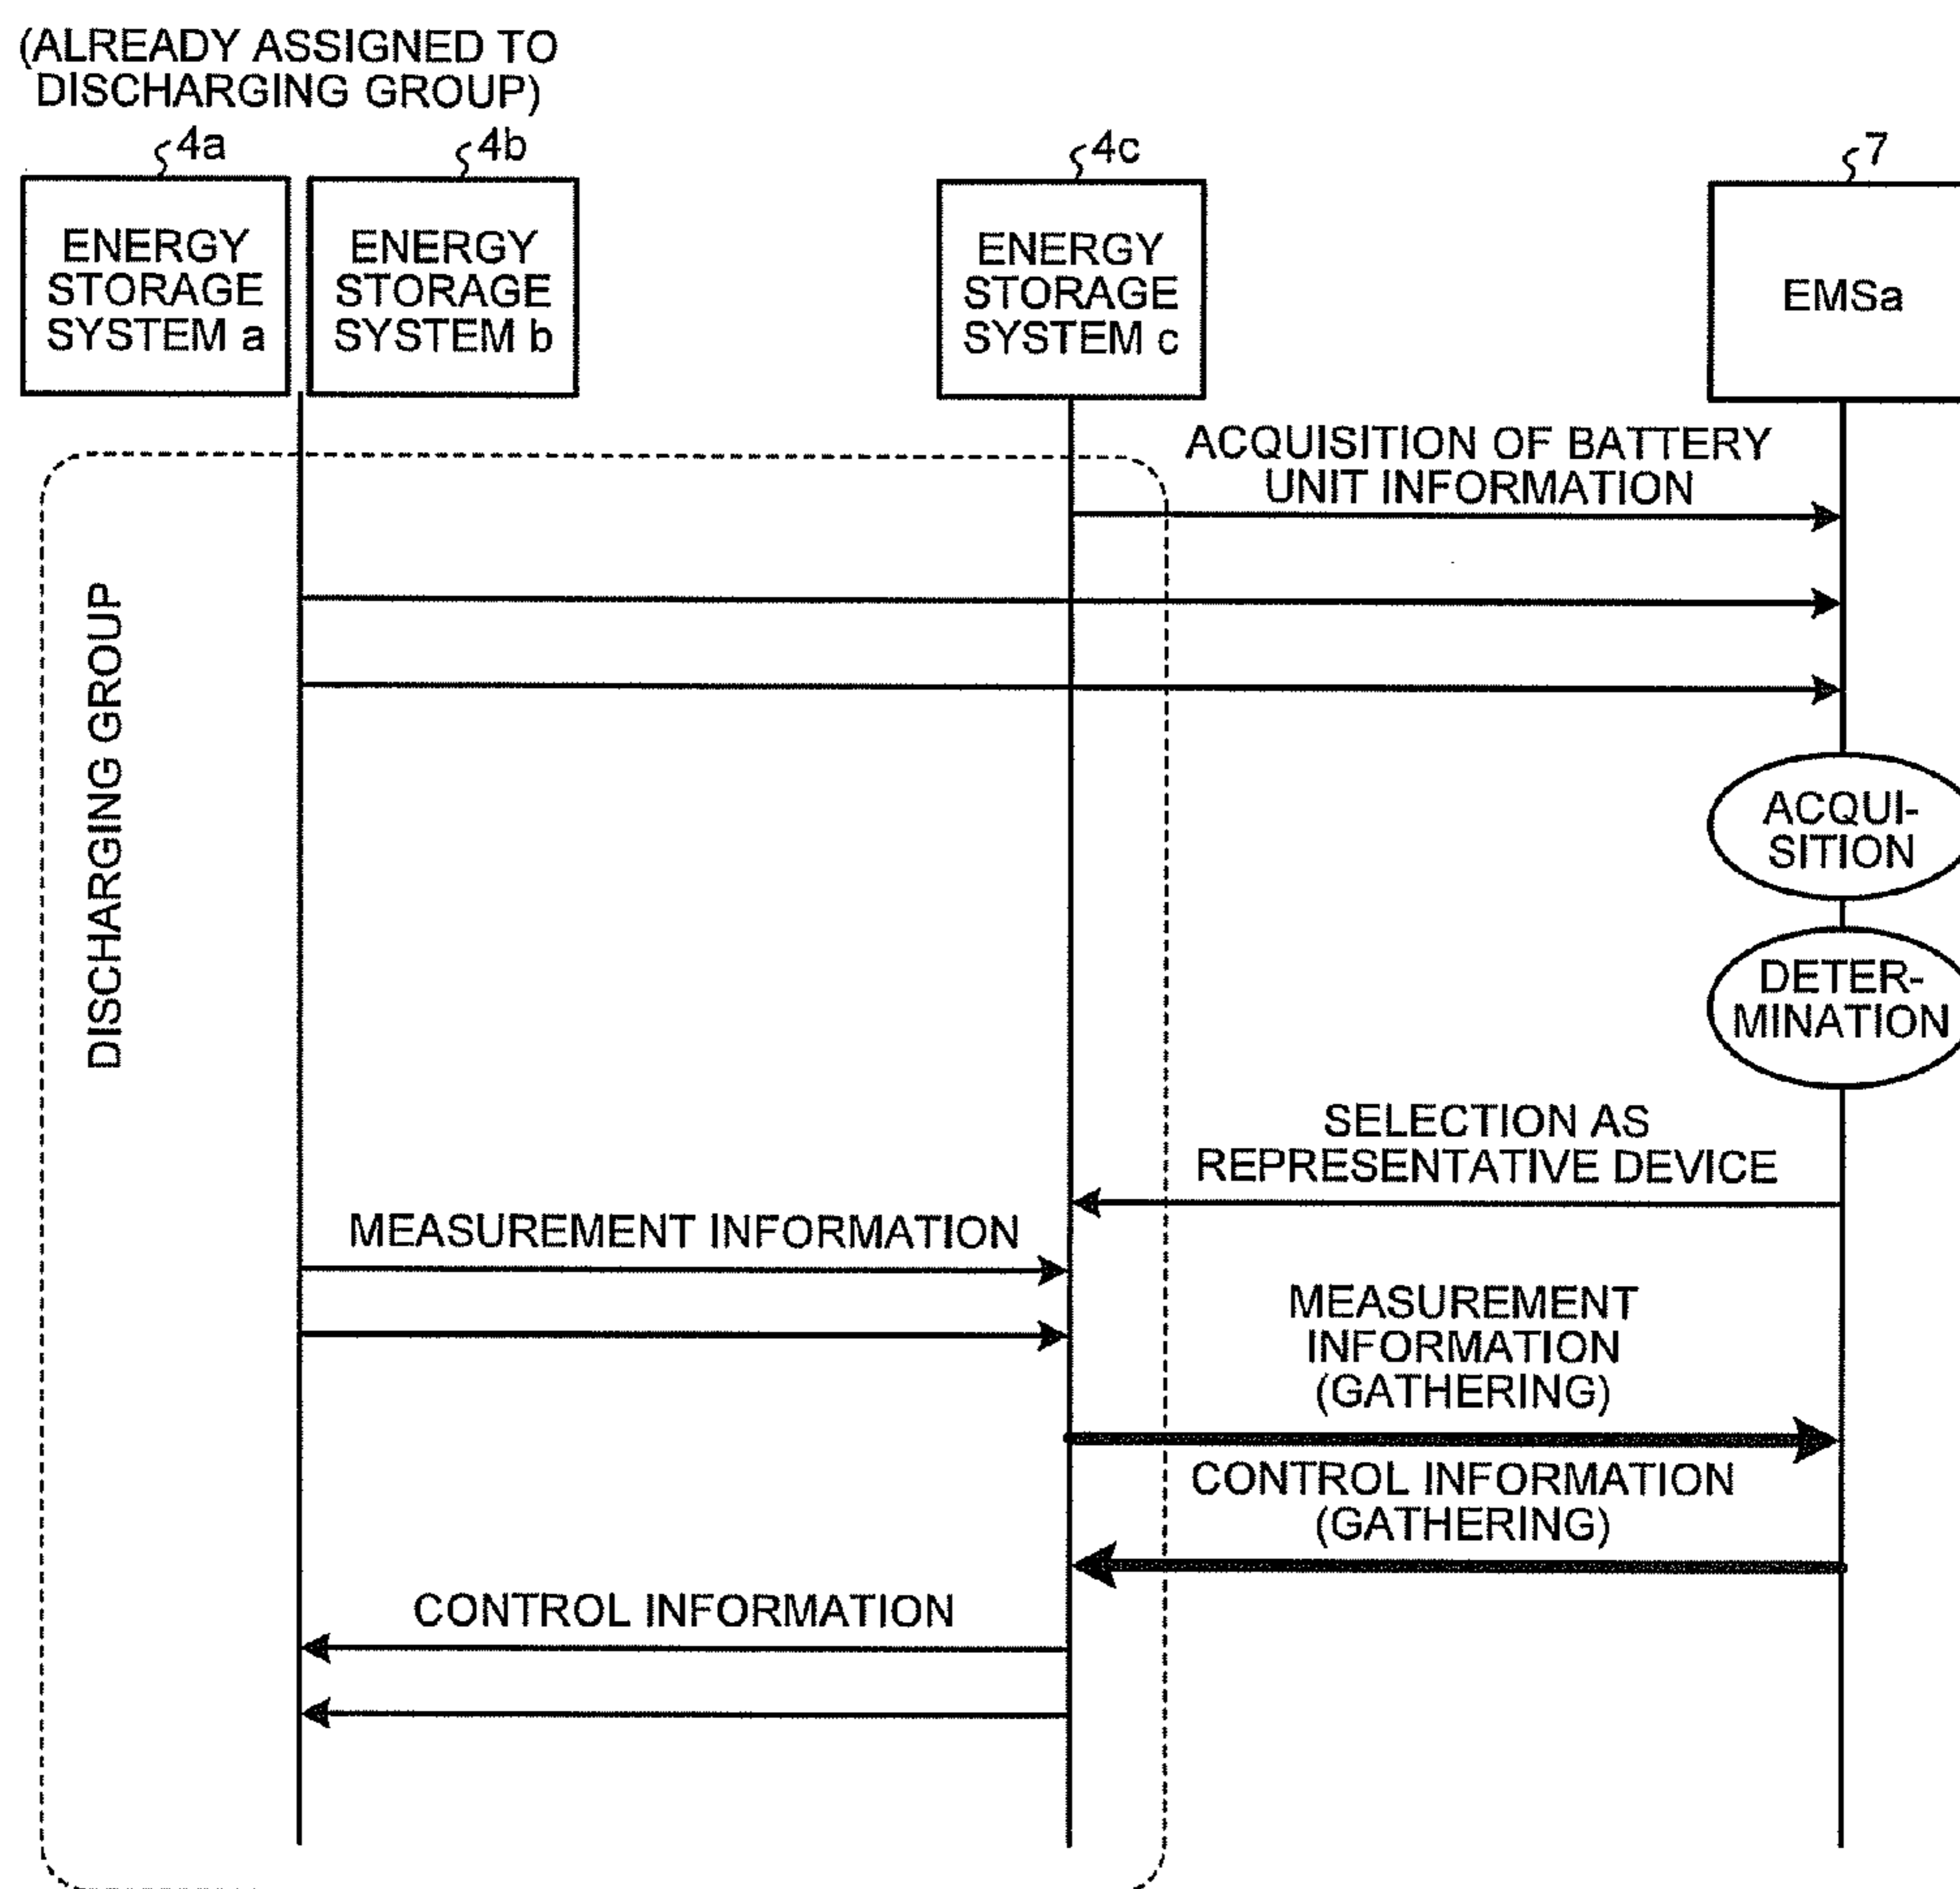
(ALREADY ASSIGNED TO DISCHARGING GROUP)

4a
ENERGY STORAGE SYSTEM a

4b
ENERGY STORAGE SYSTEM b

4c
ENERGY STORAGE SYSTEM c

7
EMSa

DISCHARGING GROUP

ACQUISITION OF BATTERY UNIT INFORMATION

ACQUI-SITION

DETER-MINATION

SELECTION AS REPRESENTATIVE DEVICE

MEASUREMENT INFORMATION

MEASUREMENT INFORMATION (GATHERING)

CONTROL INFORMATION (GATHERING)

CONTROL INFORMATION